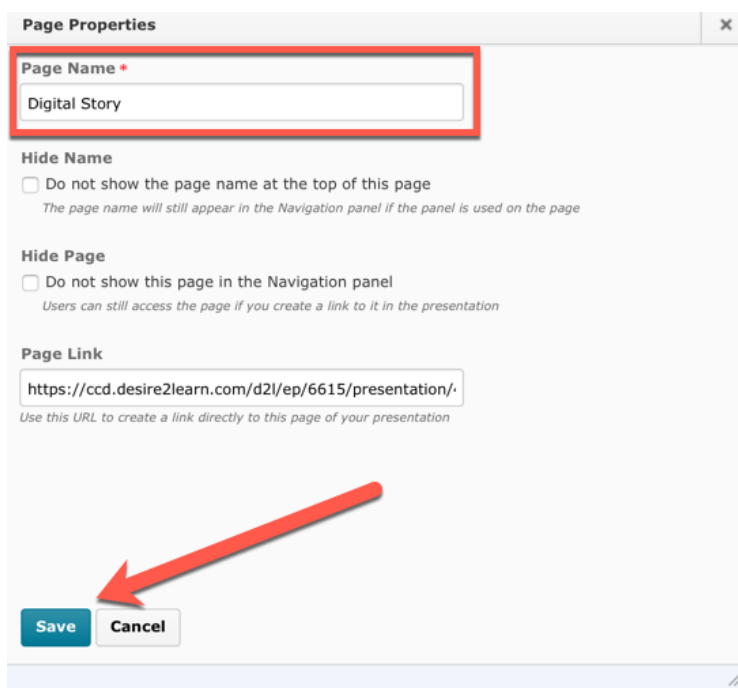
Page Properties

×

Page Name *

Digital Story

Hide Name

Do not show the page name at the top of this page

The page name will still appear in the Navigation panel if the panel is used on the page

Hide Page

Do not show this page in the Navigation panel

Users can still access the page if you create a link to it in the presentation

Page Link

https://ccd.desire2learn.com/d2l/ep/6615/presentation/

Use this URL to create a link directly to this page of your presentation

Save

Cancel